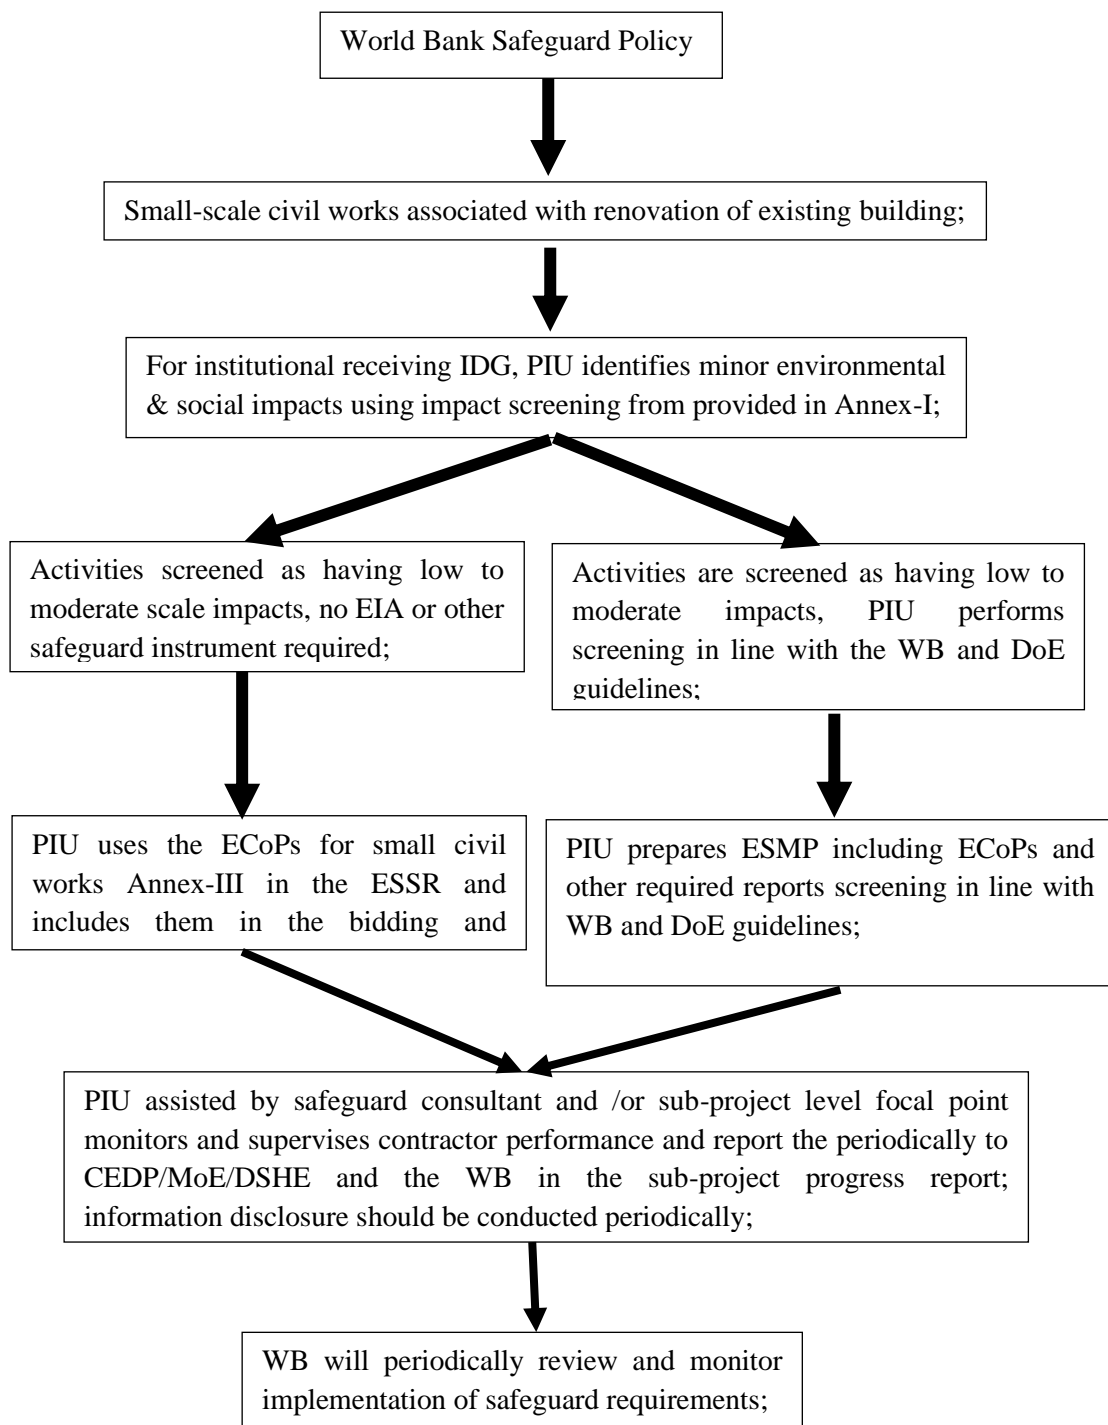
World Bank Safeguard Policy

Small-scale civil works associated with renovation of existing building;

For institutional receiving IDG, PIU identifies minor environmental & social impacts using impact screening from provided in Annex-I;

Activities screened as having low to moderate scale impacts, no EIA or other safeguard instrument required;

Activities are screened as having low to moderate impacts, PIU performs screening in line with the WB and DoE guidelines;

PIU uses the ECoPs for small civil works Annex-III in the ESSR and includes them in the bidding and

PIU prepares ESMP including ECoPs and other required reports screening in line with WB and DoE guidelines;

PIU assisted by safeguard consultant and /or sub-project level focal point monitors and supervises contractor performance and report the periodically to CEDP/MoE/DSHE and the WB in the sub-project progress report; information disclosure should be conducted periodically;

WB will periodically review and monitor implementation of safeguard requirements;